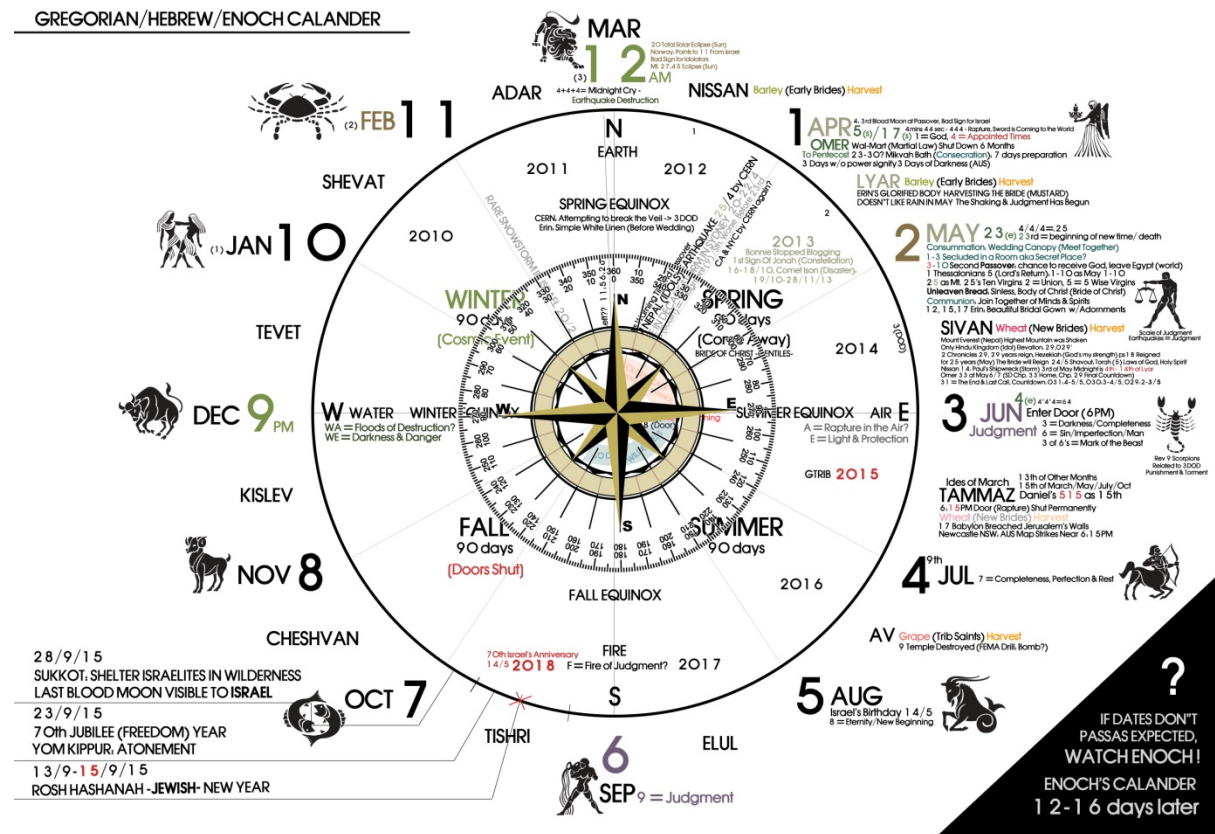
GREGORIAN/HEBREW/ENOCH CALANDER

MAR
(3) 12 AM
20 Total Solar Eclipse (Sun)
Norway, Points to 11 from Israel
Bad Sign for Idolators
Mt. 27:45 Eclipse (Sun)
4+4+4= Midnight Cry - Earthquake Destruction

ADAR

NISSAN Barley (Early Brides) Harvest

(2) FEB 11

1 APR 5(s)/17(s)
4. 3rd Blood Moon at Passover, Bad Sign for Israel
4mins 44 sec - 444 - Rapture, Sword is Coming to the World
1 = God, 4 = Appointed Times
OMER Wal-Mart (Martial Law) Shut Down 6 Months
To Pentecost 23-30? Mikvah Bath (Consecration). 7 days preparation
3 Days w/o power signify 3 Days of Darkness (AUS)

LYAR Barley (Early Brides) Harvest
ERIN'S GLORIFIED BODY HARVESTING THE BRIDE (MUSTARD)
DOESN'T LIKE RAIN IN MAY The Shaking & Judgment Has Begun

SHEVAT

(1) JAN 10

2 MAY 23(e) 23rd = beginning of new time/ death
4/4/4=.25
Consummation. Wedding Canopy (Meet Together)
1-3 Secluded in a Room aka Secret Place?
3-10 Second Passover: chance to receive God, leave Egypt (world)
1 Thessalonians 5 (Lord's Return). 1-10 as May 1-10
2 5 as Mt. 25's Ten Virgins 2 = Union, 5 = 5 Wise Virgins
Unleaven Bread. Sinless, Body of Christ (Bride of Christ)
Communion. Join Together of Minds & Spirits
12, 15, 17 Erin. Beautiful Bridal Gown w/Adornments
Scale of Judgment Earthquakes = Judgment

SIVAN Wheat (New Brides) Harvest
Mount Everest (Nepal) Highest Mountain was Shaken
Only Hindu Kingdom (Idol) Elevation. 29,029'
2 Chronicles 29, 29 years reign, Hezekiah (God's my strength) ps 18 Reigned for 25 years (May) The Bride will Reign 24/5 Shavout, Torah (5) Laws of God, Holy Spirit
Nisan 14-Paul's Shipwreck (Storm). 3rd of May Midnight is 4th - 14th of Lyar
Omer 33 at May 6/7 (SD Chp. 33 Home, Chp. 29 Final Countdown)
31 = The End & Last Call, Countdown. 031-4-5/5, 03O-3-4/5, 02-9-2-3/5

TEVET

2010

2011

2012

2013
Bonnie Stopped Blogging
1st Sign Of Jonah (Constellation)
16-18/10. Comet Ison (Disaster)
19/10-28/11/13

2014

2015
GTRIB

2016

2017

2018
70th Israel's Anniversary
14/5

N
EARTH

SPRING EQUINOX
CERN. Attempting to break the Veil -> 3 DOD
Erin. Simple White Linen (Before Wedding)

WINTER
90 days
(Cosmic Event)

SPRING
90 days
(Gone Away)
BRIDE OF CHRIST GENTILES

RARE SNOWSTORM

EARTHQUAKE
NEPAL

CA & NYC by CERN again?

W WATER
WINTER EQUINOX
WA = Floods of Destruction?
WE = Darkness & Danger

SUMMER EQUINOX AIR E
A = Rapture in the Air?
E = Light & Protection

FALL
90 days
(Doors Shut)

SUMMER
90 days

FALL EQUINOX

FIRE
F = Fire of Judgment?

S

DEC 9 PM

KISLEV

NOV 8

CHESHVAN

3 JUN 4(e) Enter Door (6PM)
4*4*4=64
Judgment
3 = Darkness/Completeness
6 = Sin/Imperfection/Man
3 of 6's = Mark of the Beast
Rev 9 Scorpions Related to 3DOD Punishment & Torment

Ides of March
13th of Other Months
15th of March/May/July/Oct
TAMMAZ Daniel's 515 as 15th
6.15PM Door (Rapture) Shut Permanently
Wheat (New Brides) Harvest
17 Babylon Breached Jerusalem's Walls
Newcastle NSW. AUS Map Strikes Near 6.15 PM

4 9th JUL 7 = Completeness, Perfection & Rest

AV Grape (Trib Saints) Harvest
9 Temple Destroyed (FEMA Drill, Bomb?)

5 AUG
Israel's Birthday 14/5
8 = Eternity/New Beginning

28/9/15
SUKKOT: SHELTER ISRAELITES IN WILDERNESS
LAST BLOOD MOON VISIBLE TO ISRAEL

OCT 7

23/9/15
70th JUBILEE (FREEDOM) YEAR
YOM KIPPUR: ATONEMENT

13/9-15/9/15
ROSH HASHANAH -JEWISH- NEW YEAR

TISHRI

6 SEP 9 = Judgment

ELUL

?
IF DATES DON"T PASSAS EXPECTED, WATCH ENOCH!
ENOCH'S CALANDER
12-16 days later